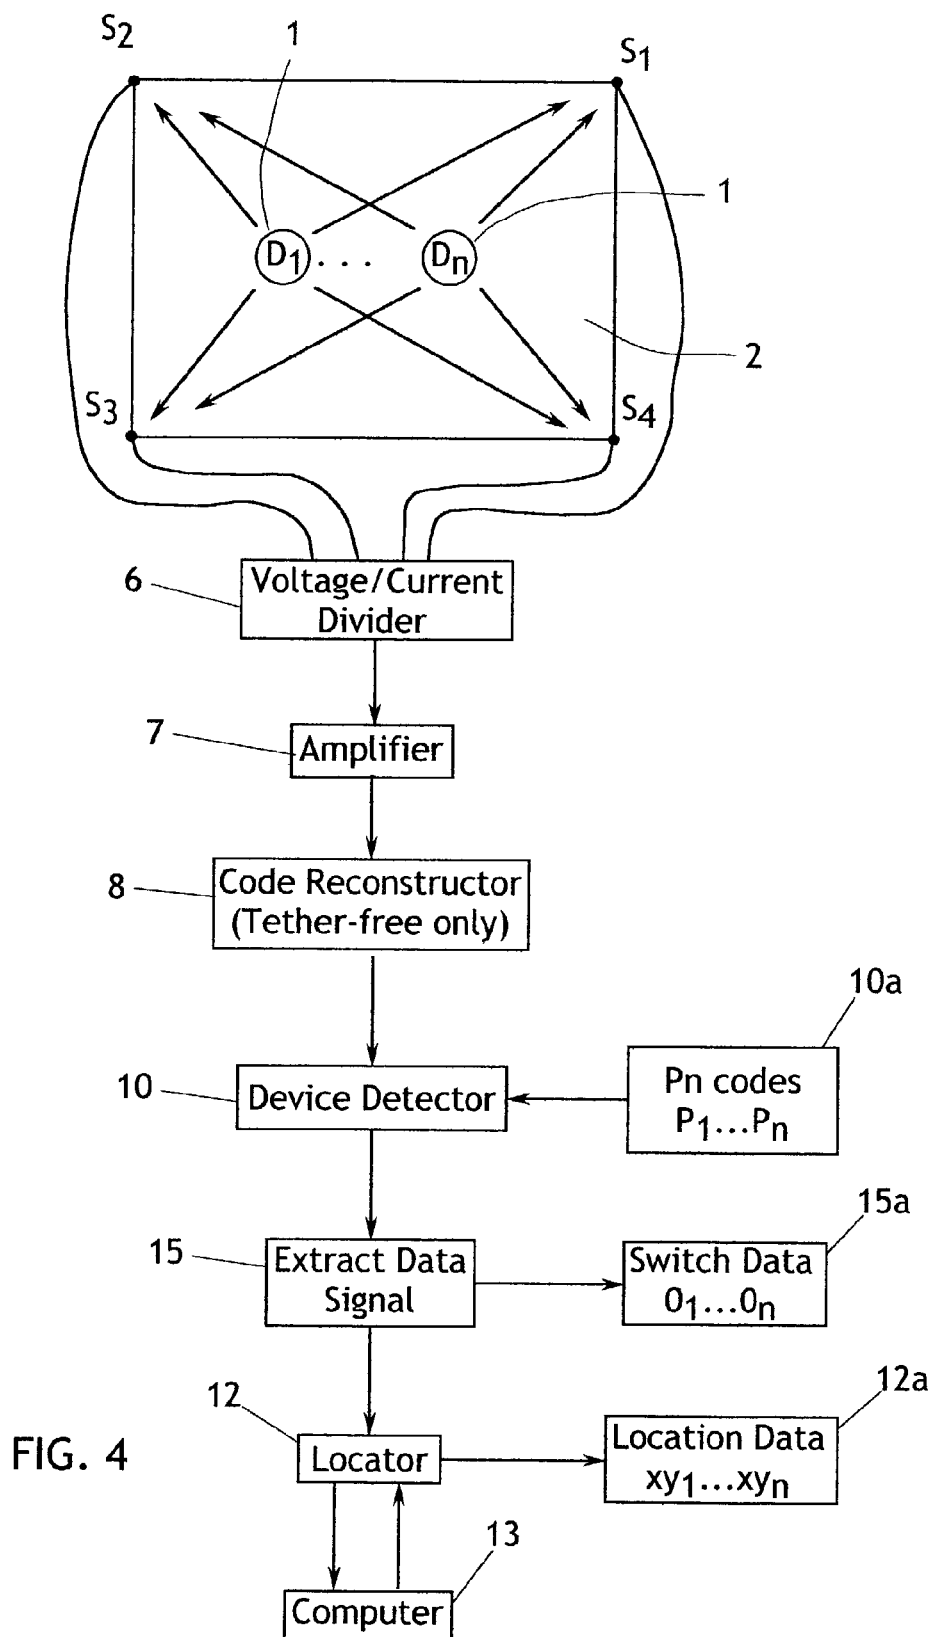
$S_2$ 1 $S_1$

1

$D_1$ . . . $D_n$

2

$S_3$ $S_4$

6 Voltage/Current Divider

7 Amplifier

8 Code Reconstructor (Tether-free only)

10a

10 Device Detector

Pn codes $P_1 \ldots P_n$

15a

15 Extract Data Signal

Switch Data $0_1 \ldots 0_n$

12 12a

FIG. 4

Locator

Location Data $xy_1 \ldots xy_n$

13

Computer